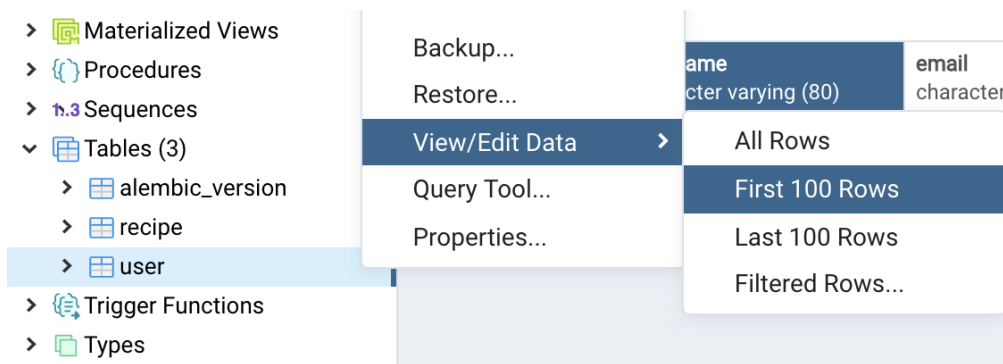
Materialized Views
Procedures
1..3 Sequences
Tables (3)
alembic_version
recipe
user
Trigger Functions
Types

Backup...
Restore...
View/Edit Data
Query Tool...
Properties...

ame
cter varying (80)
email
character

All Rows
First 100 Rows
Last 100 Rows
Filtered Rows...